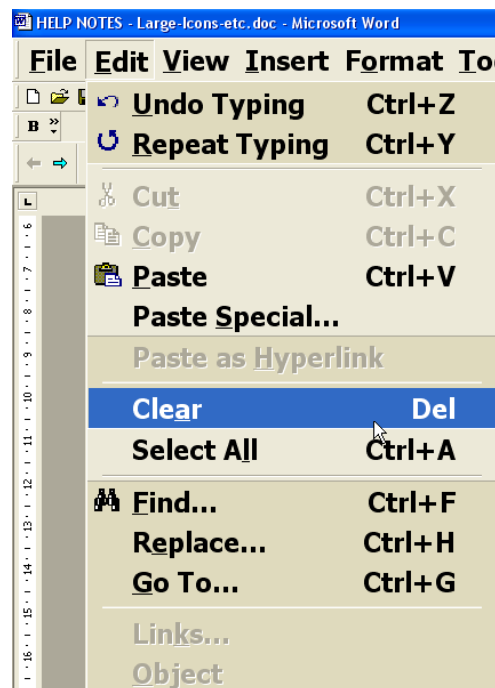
HELP NOTES - Large-Icons-etc.doc - Microsoft Word

File Edit View Insert Format To

B

Undo Typing Ctrl+Z
Repeat Typing Ctrl+Y
Cut Ctrl+X
Copy Ctrl+C
Paste Ctrl+V
Paste Special...
Paste as Hyperlink
Clear Del
Select All Ctrl+A
Find... Ctrl+F
Replace... Ctrl+H
Go To... Ctrl+G
Links...
Object

6
7
8
9
10
11
12
13
14
15
16